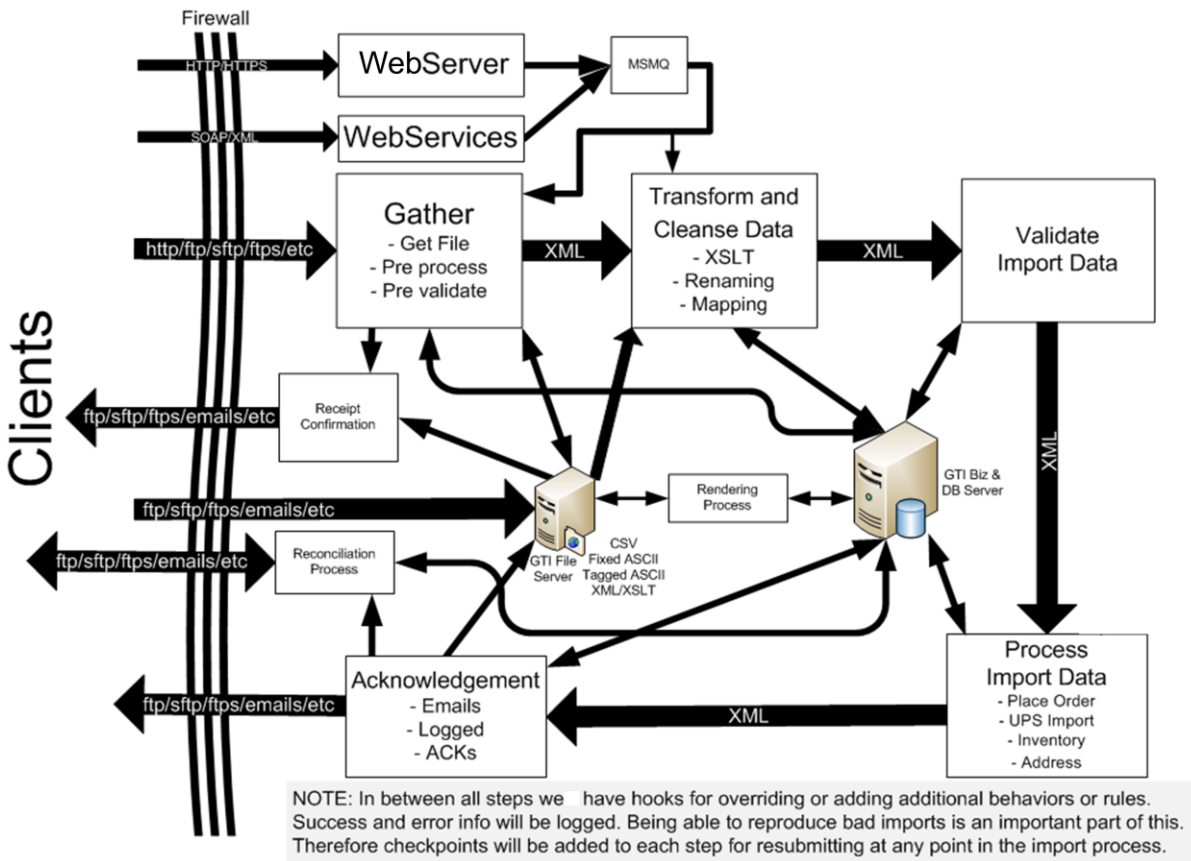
Firewall

HTTP/HTTPS

WebServer

MSMQ

SOAP/XML

WebServices

Clients

http/ftp/sftp/ftps/etc

Gather
- Get File
- Pre process
- Pre validate

XML

Transform and Cleanse Data
- XSLT
- Renaming
- Mapping

XML

Validate Import Data

ftp/sftp/ftps/emails/etc

Receipt Confirmation

XML

ftp/sftp/ftps/emails/etc

Rendering Process

GTI Biz & DB Server

ftp/sftp/ftps/emails/etc

Reconciliation Process

GTI File Server

CSV
Fixed ASCII
Tagged ASCII
XML/XSLT

ftp/sftp/ftps/emails/etc

Acknowledgement
- Emails
- Logged
- ACKs

XML

Process Import Data
- Place Order
- UPS Import
- Inventory
- Address

NOTE: In between all steps we have hooks for overriding or adding additional behaviors or rules. Success and error info will be logged. Being able to reproduce bad imports is an important part of this. Therefore checkpoints will be added to each step for resubmitting at any point in the import process.